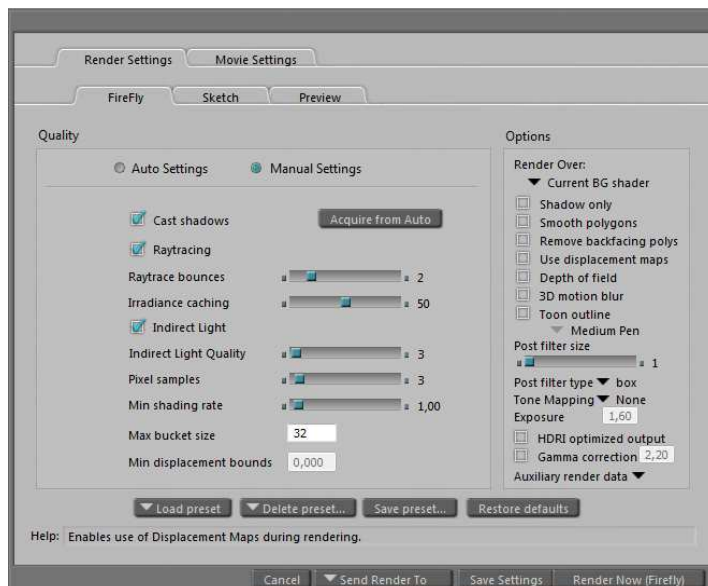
Render Settings | Movie Settings

FireFly | Sketch | Preview

Quality

Auto Settings
Manual Settings

Cast shadows
Acquire from Auto
Raytracing

| | |
|---|---|
| Raytrace bounces | 2 |
| Irradiance caching | 50 |

Indirect Light

| | |
|---|---|
| Indirect Light Quality | 3 |
| Pixel samples | 3 |
| Min shading rate | 1,00 |
| Max bucket size | 32 |
| Min displacement bounds | 0,000 |

Options

Render Over:
Current BG shader
Shadow only
Smooth polygons
Remove backfacing polys
Use displacement maps
Depth of field
3D motion blur
Toon outline
Medium Pen
Post filter size
1
Post filter type box
Tone Mapping None
Exposure 1,60
HDRI optimized output
Gamma correction 2,20
Auxiliary render data

Load preset | Delete preset... | Save preset... | Restore defaults

Help: Enables use of Displacement Maps during rendering.

Cancel | Send Render To | Save Settings | Render Now (Firefly)